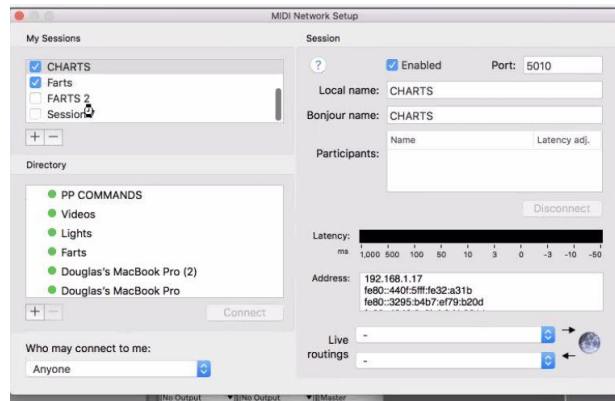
MIDI Network Setup

My Sessions

CHARTS
Farts
FARTS 2
Session

+ −

Directory

PP COMMANDS
Videos
Lights
Farts
Douglas's MacBook Pro (2)
Douglas's MacBook Pro

+ −

Connect

Who may connect to me:

Anyone

Session

?

Enabled

Port: 5010

Local name: CHARTS

Bonjour name: CHARTS

Participants:

| Name | Latency adj. |
|---|---|

Disconnect

Latency:

ms 1,000 500 100 50 10 3 0 -3 -10 -50

Address: 192.168.1.17
fe80::440f:5fff:fe32:a31b
fe80::3295:b4b7:ef79:b20d
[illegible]

Live routings

-

-

No Output No Output Master